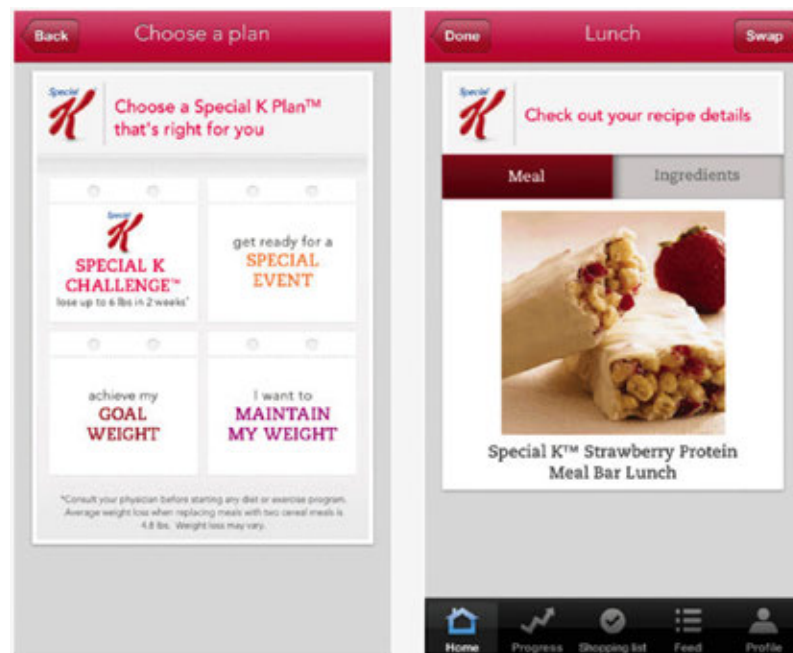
Back

Choose a plan

Special K

Choose a Special K Plan™ that's right for you

Special K

SPECIAL K CHALLENGE™

lose up to 6 lbs in 2 weeks*

get ready for a SPECIAL EVENT

achieve my GOAL WEIGHT

I want to MAINTAIN MY WEIGHT

*Consult your physician before starting any diet or exercise program. Average weight loss when replacing meals with two cereal meals is 4.8 lbs. Weight loss may vary.

Done

Lunch

Swap

Special K

Check out your recipe details

Meal

Ingredients

Special K™ Strawberry Protein Meal Bar Lunch

Home

Progress

Shopping list

Feed

Profile